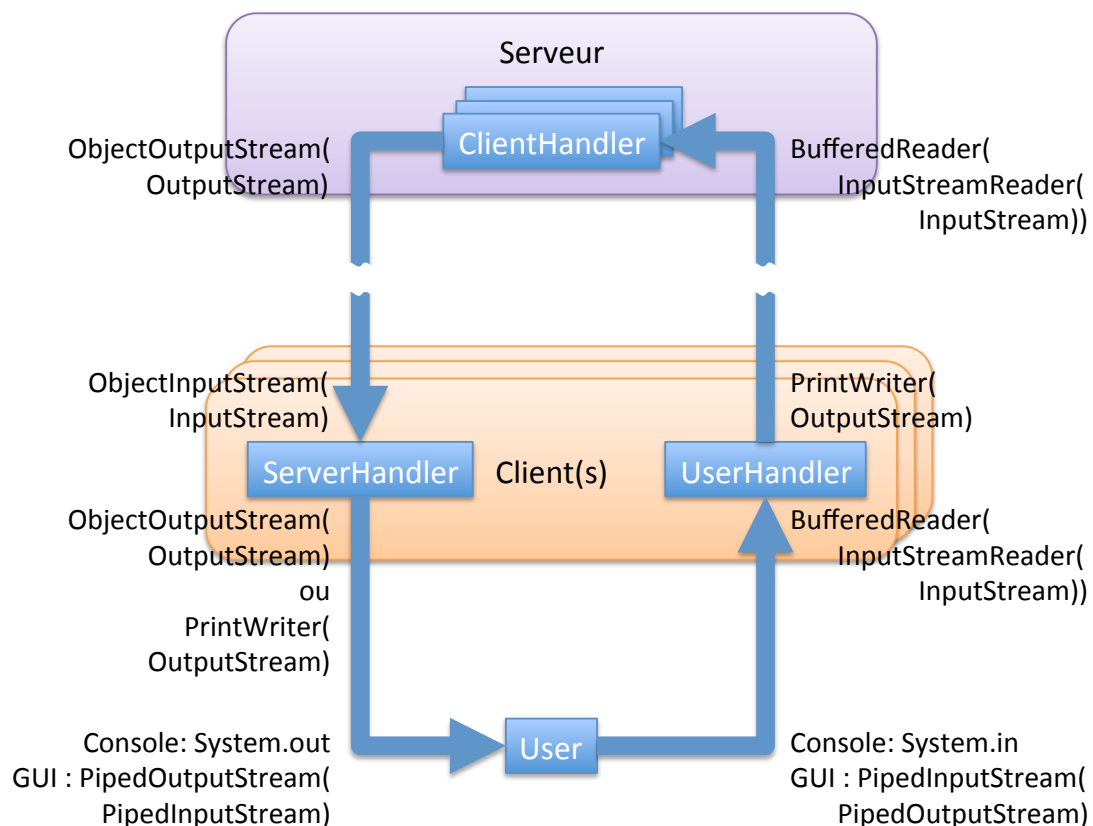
Serveur

ClientHandler

ObjectOutputStream( OutputStream)

BufferedReader( InputStreamReader( InputStream))

ObjectInputStream( InputStream)

PrintWriter( OutputStream)

ServerHandler

Client(s)

UserHandler

ObjectOutputStream( OutputStream) ou PrintWriter( OutputStream)

BufferedReader( InputStreamReader( InputStream))

User

Console: System.out
GUI : PipedOutputStream( PipedInputStream)

Console: System.in
GUI : PipedInputStream( PipedOutputStream)